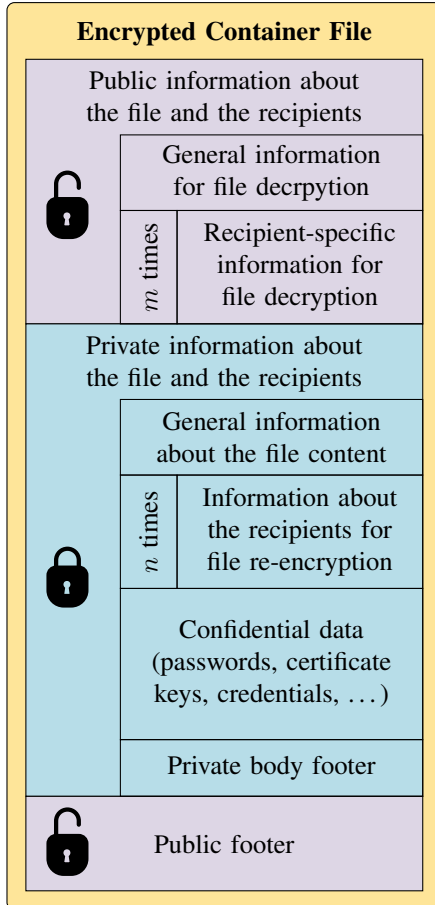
Encrypted Container File

Public information about the file and the recipients

General information for file decrpytion

$m$ times

Recipient-specific information for file decryption

Private information about the file and the recipients

General information about the file content

$n$ times

Information about the recipients for file re-encryption

Confidential data (passwords, certificate keys, credentials, ...)

Private body footer

Public footer